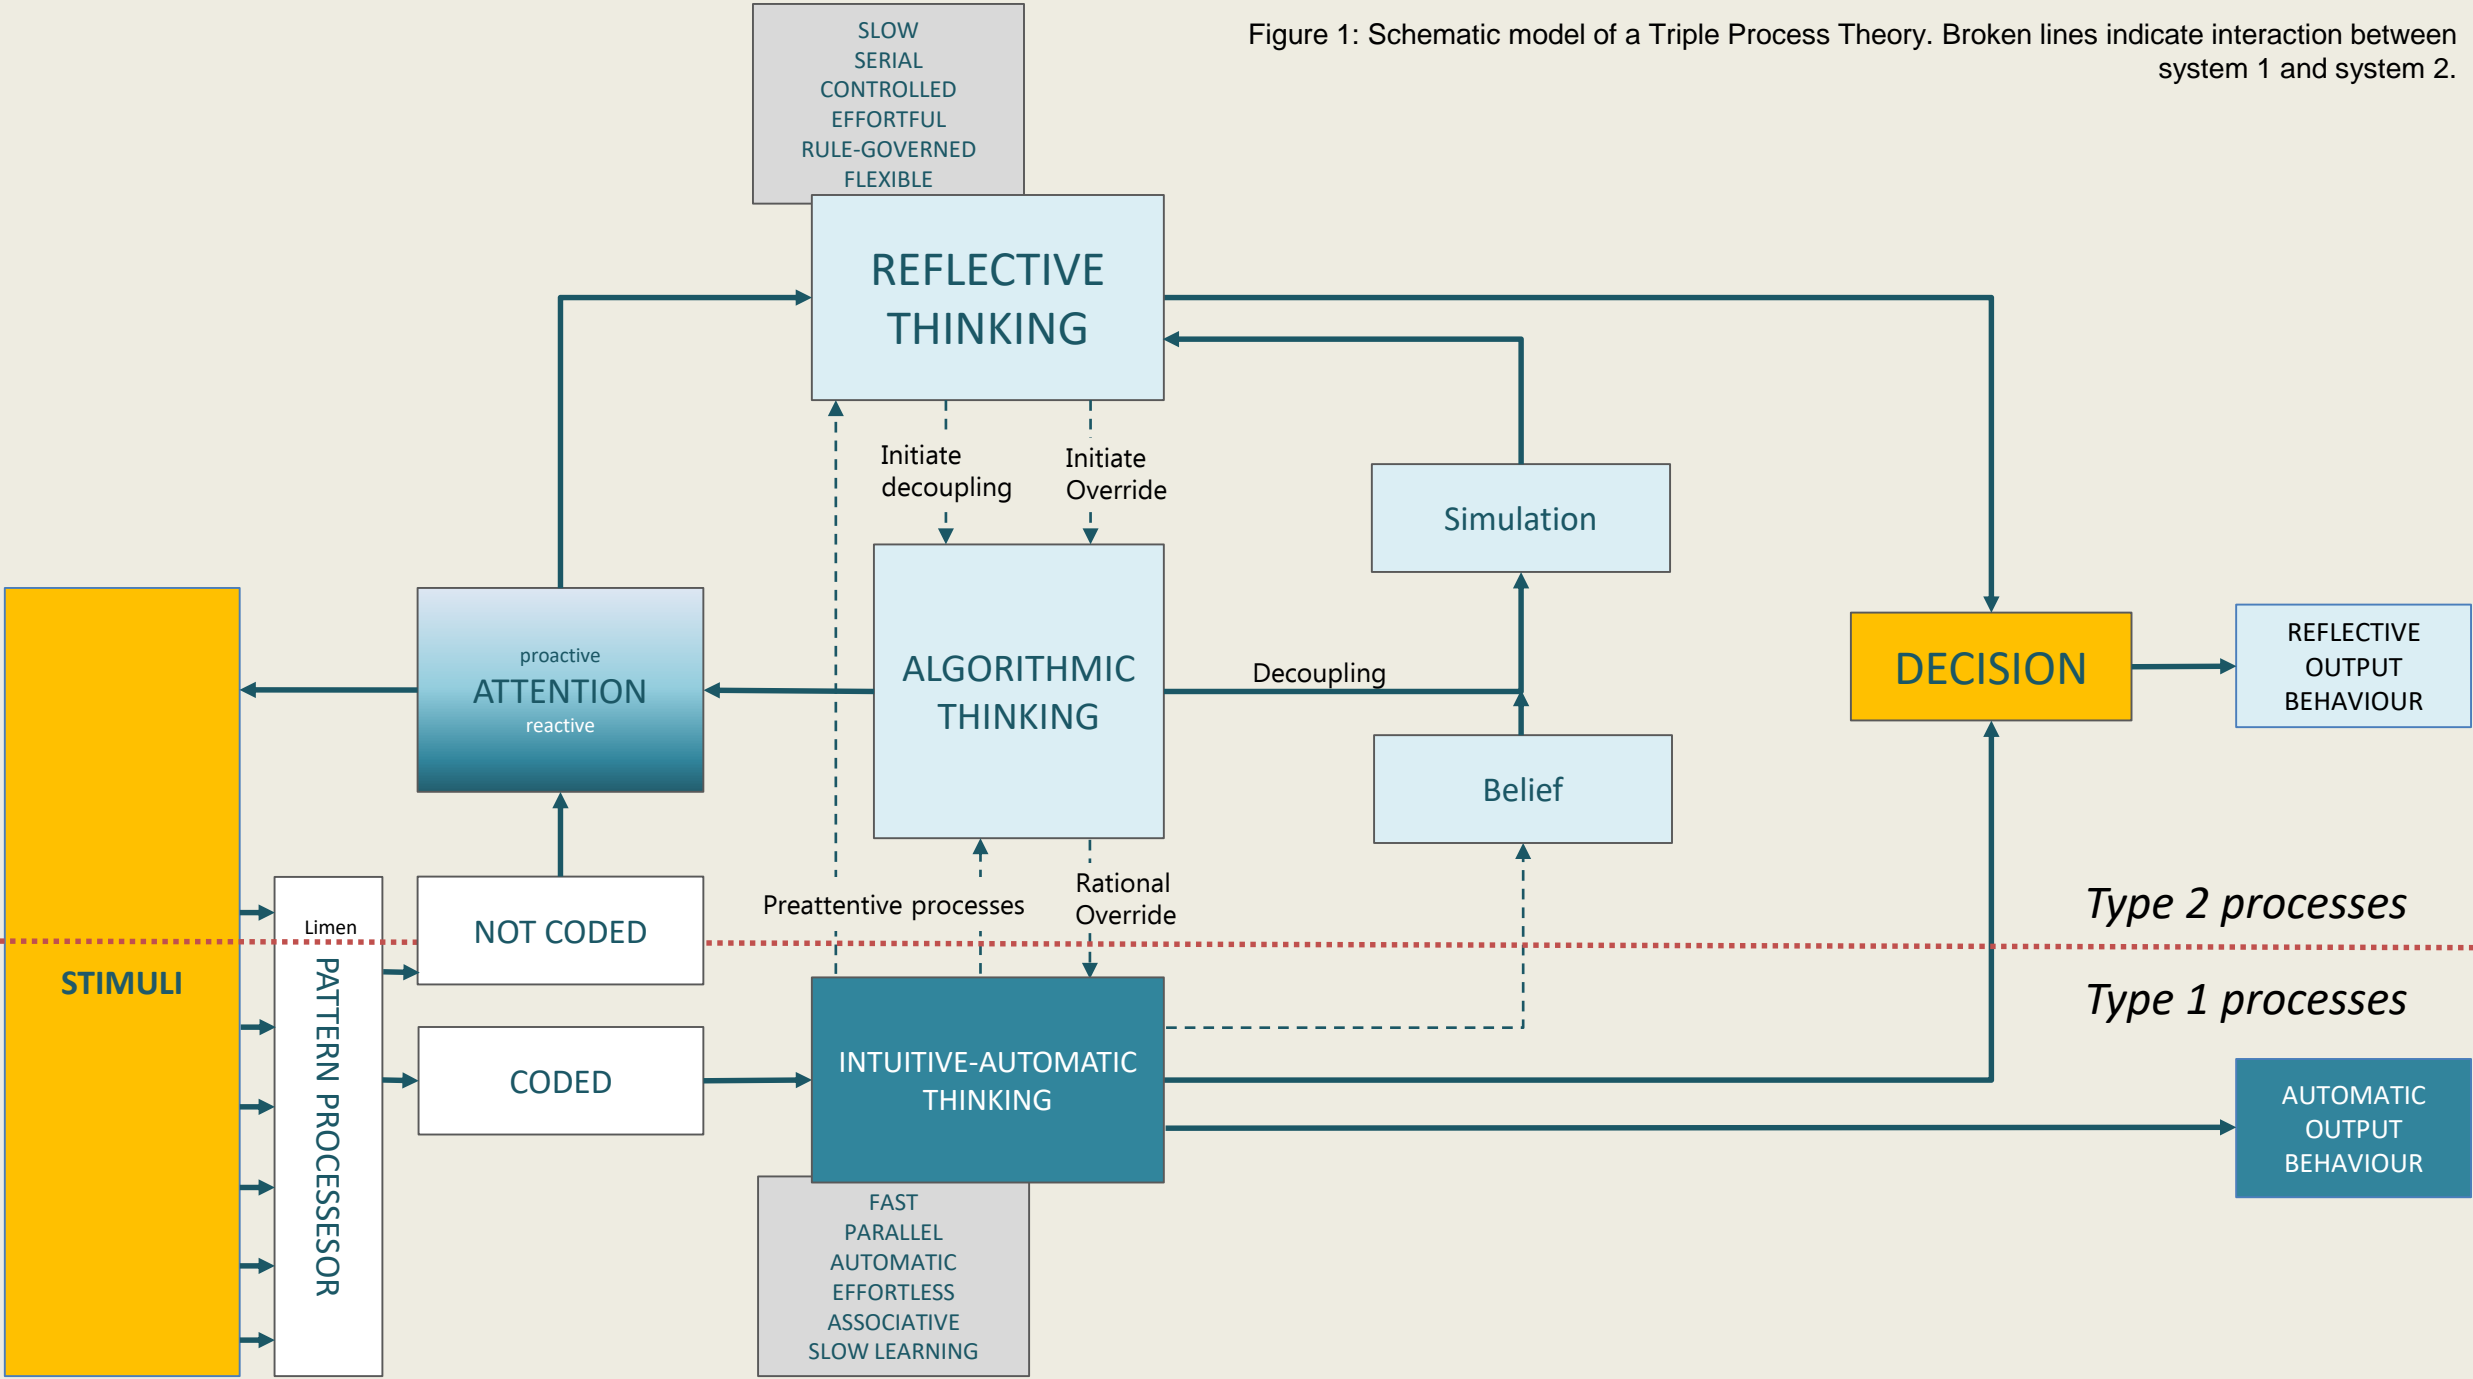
Figure 1: Schematic model of a Triple Process Theory. Broken lines indicate interaction between system 1 and system 2.

SLOW
SERIAL
CONTROLLED
EFFORTFUL
RULE-GOVERNED
FLEXIBLE

REFLECTIVE THINKING

Initiate decoupling

Initiate Override

Simulation

ALGORITHMIC THINKING

Decoupling

Belief

DECISION

REFLECTIVE OUTPUT BEHAVIOUR

proactive
ATTENTION
reactive

STIMULI

Limen

PATTERN PROCESSOR

NOT CODED

CODED

Preattentive processes

Rational Override

Type 2 processes

Type 1 processes

INTUITIVE-AUTOMATIC THINKING

AUTOMATIC OUTPUT BEHAVIOUR

FAST
PARALLEL
AUTOMATIC
EFFORTLESS
ASSOCIATIVE
SLOW LEARNING